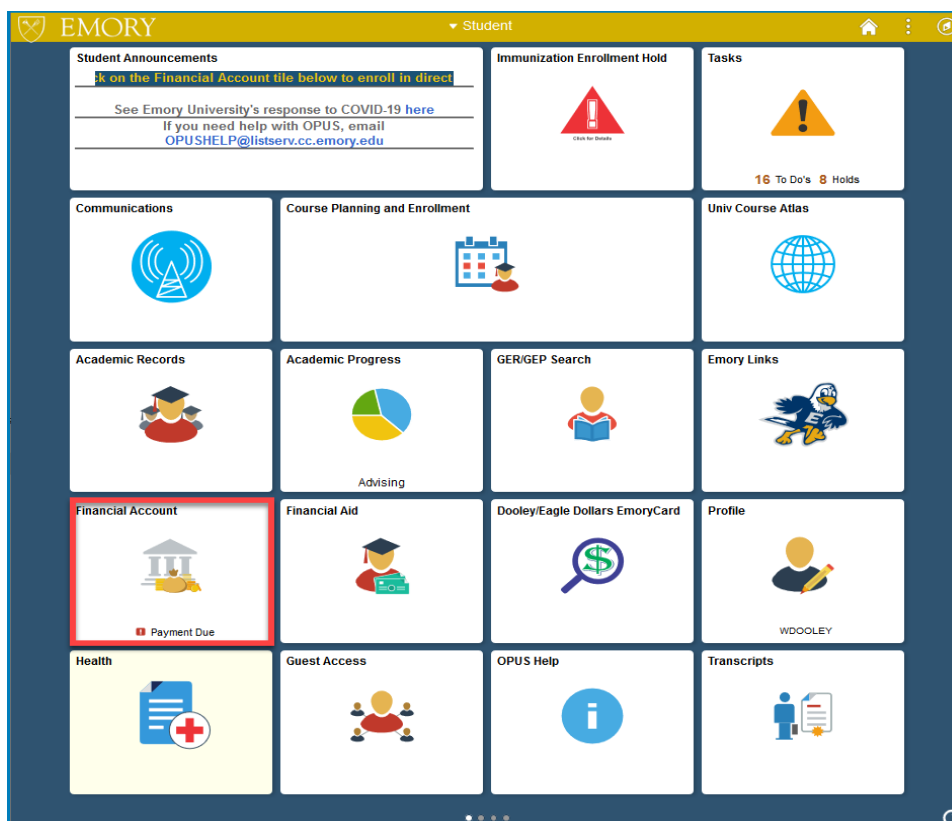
EMORY

▾ Student

Student Announcements

ck on the Financial Account tile below to enroll in direct

See Emory University's response to COVID-19 here

If you need help with OPUS, email OPUSHELP@listserv.cc.emory.edu

Immunization Enrollment Hold

Click for Details

Tasks

16 To Do's 8 Holds

Communications

Course Planning and Enrollment

Univ Course Atlas

Academic Records

Academic Progress

Advising

GER/GEP Search

Emory Links

Financial Account

Payment Due

Financial Aid

Dooley/Eagle Dollars EmoryCard

Profile

WDOOLEY

Health

Guest Access

OPUS Help

Transcripts